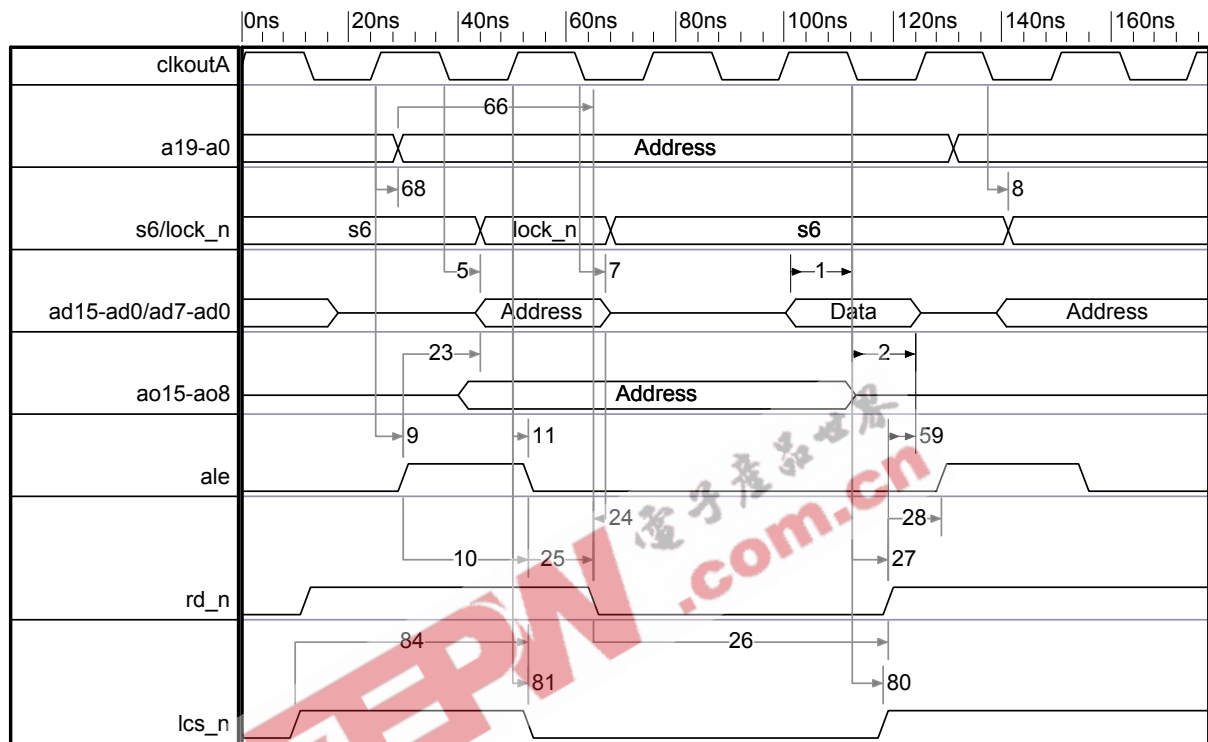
0ns 20ns 40ns 60ns 80ns 100ns 120ns 140ns 160ns

clkoutA

66

a19-a0

Address

68

8

s6/lock_n

s6

lock_n

s6

5

7

1

ad15-ad0/ad7-ad0

Address

Data

Address

23

2

ao15-ao8

Address

9

11

59

ale

24

28

10

25

27

rd_n

84

26

81

80

lcs_n

电子产品世界

EEPW.com.cn